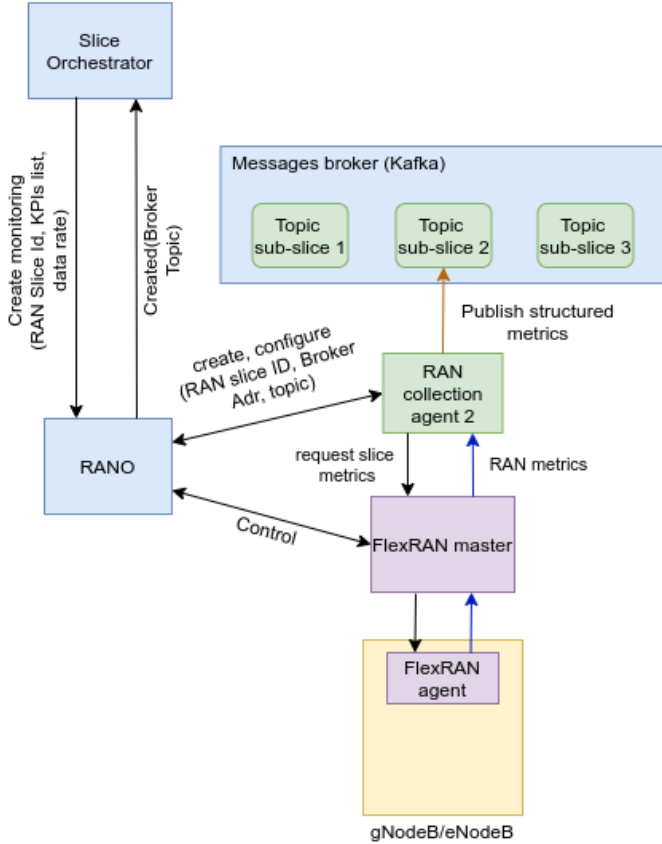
Slice Orchestrator

Create monitoring (RAN Slice Id, KPIs list, data rate)

Created(Broker Topic)

Messages broker (Kafka)

Topic sub-slice 1

Topic sub-slice 2

Topic sub-slice 3

Publish structured metrics

create, configure (RAN slice ID, Broker Adr, topic)

RAN collection agent 2

RANO

request slice metrics

RAN metrics

Control

FlexRAN master

FlexRAN agent

gNodeB/eNodeB